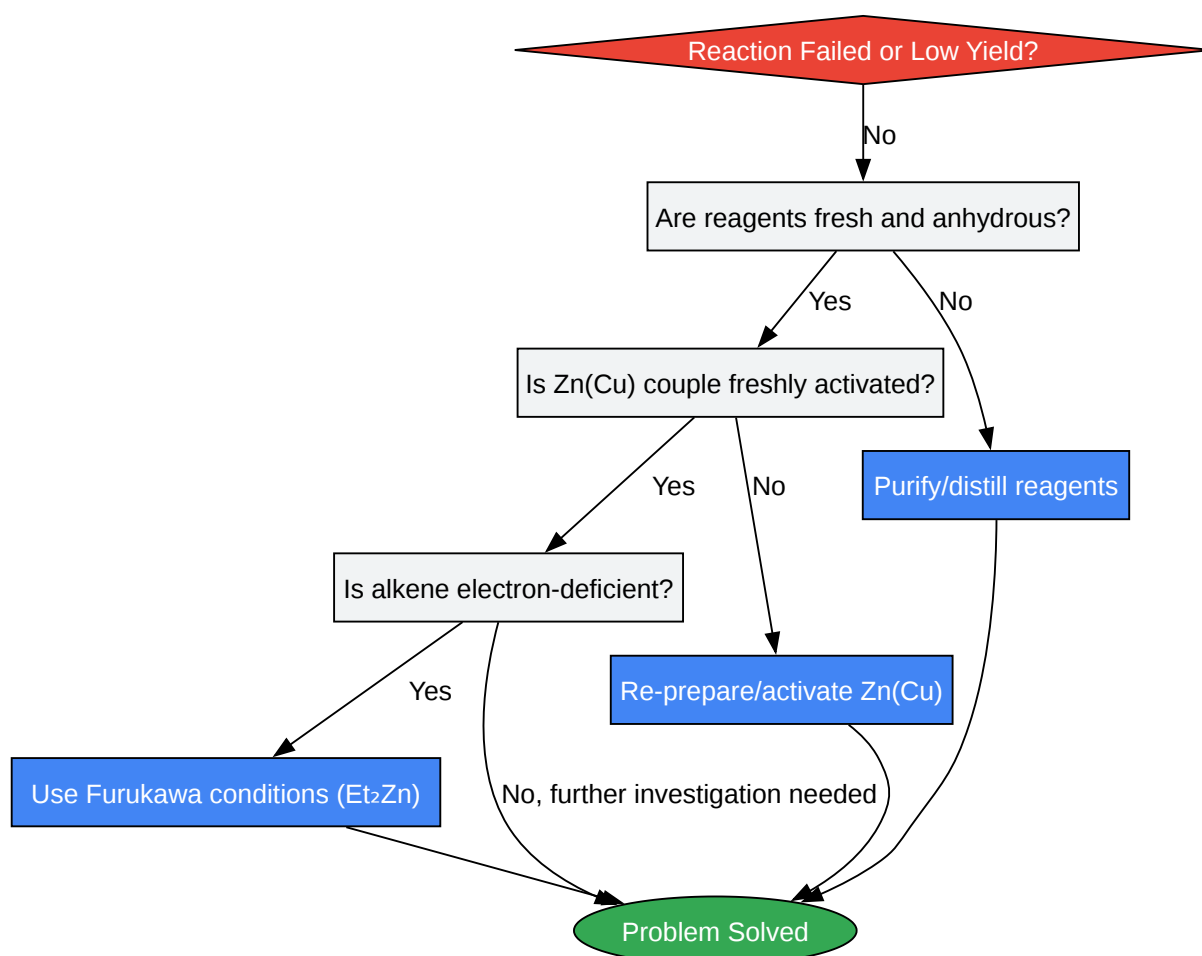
Reaction Failed or Low Yield?

No

Are reagents fresh and anhydrous?

Yes

No

Is Zn(Cu) couple freshly activated?

Purify/distill reagents

Yes

No

Is alkene electron-deficient?

Re-prepare/activate Zn(Cu)

Yes

Use Furukawa conditions ($Et_2Zn$)

No, further investigation needed

Problem Solved